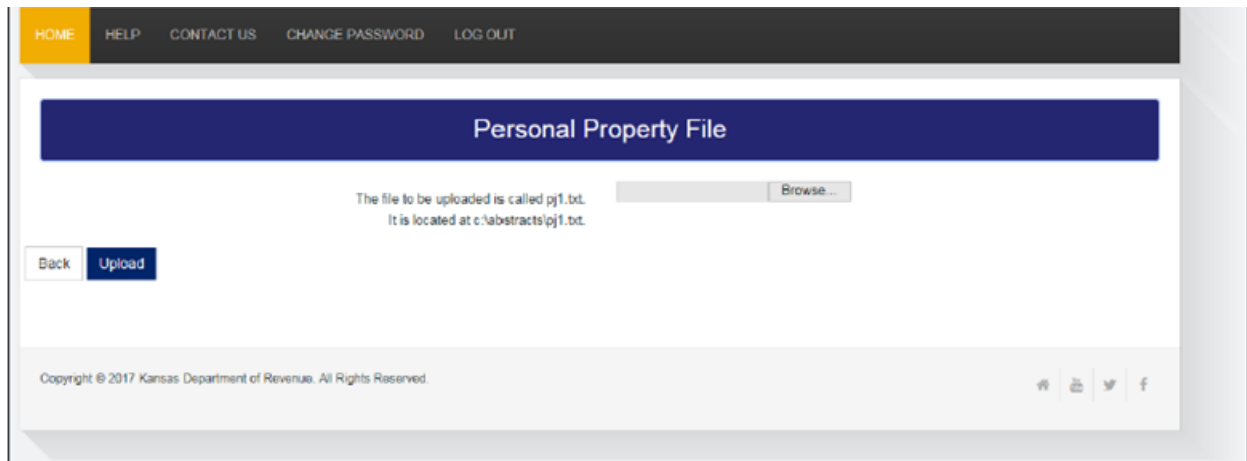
HOME HELP CONTACT US CHANGE PASSWORD LOG OUT

Personal Property File

The file to be uploaded is called pj1.txt.
It is located at c:\abstracts\pj1.txt.

Browse...

Back Upload

Copyright © 2017 Kansas Department of Revenue. All Rights Reserved.